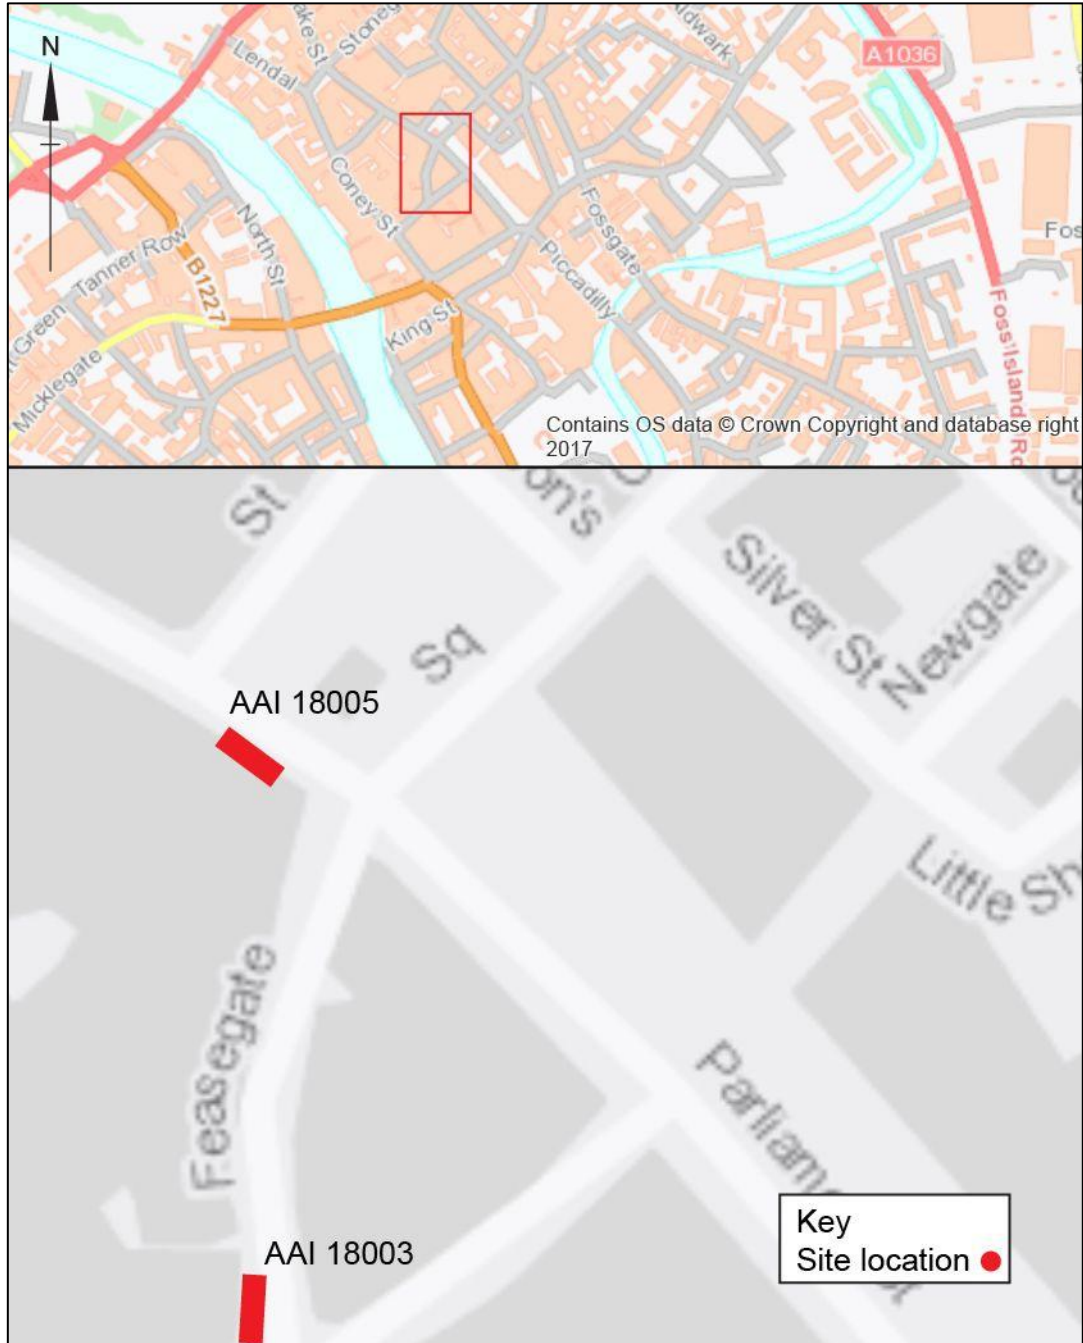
N

Lendal
ake St
Stoneg
dwark
A1036
Coney St
North St
Tanner Row
B1227
Green
Micklegate
King St
Piccadilly
Fossgate
Fos
Foss Island Ro

Contains OS data © Crown Copyright and database right 2017

St
on's
Silver St
Newgate
Sq
AAI 18005
Little Sh
Feasegate
Parliament St
AAI 18003

Key
Site location